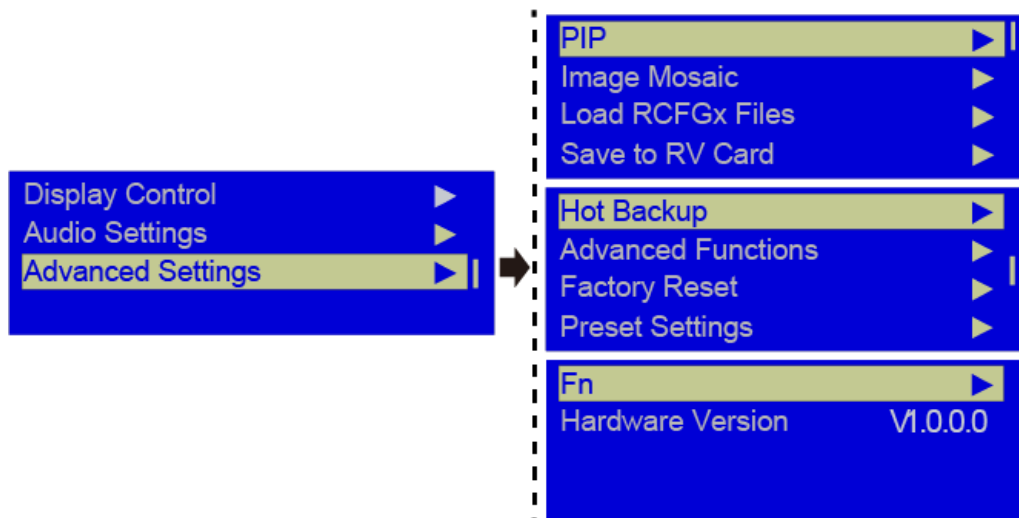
Display Control ▶
Audio Settings ▶
Advanced Settings ▶

PIP ▶
Image Mosaic ▶
Load RCFGx Files ▶
Save to RV Card ▶

Hot Backup ▶
Advanced Functions ▶
Factory Reset ▶
Preset Settings ▶

Fn ▶
Hardware Version V1.0.0.0